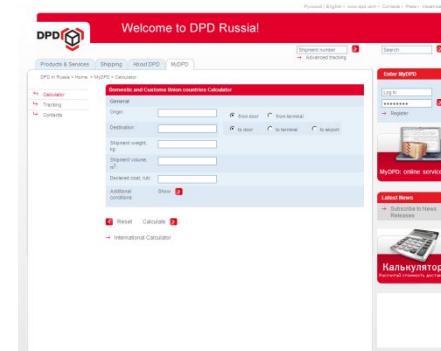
Русский | English • www.dpd.com • Contacts • Press • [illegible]

DPD

Welcome to DPD Russia!

Shipment number

→ Advanced tracking

Search

Products & Services | Shipping | About DPD | MyDPD

DPD in Russia > Home > MyDPD > Calculator

→ Calculator
→ Tracking
→ Contacts

Domestic and Customs Union countries Calculator

General

Origin:

from door from terminal

Destination:

to door to terminal to airport

Shipment weight, kg:

Shipment volume, m³:

Declared cost, rub.:

Additional conditions:

Show

Reset Calculate

→ International Calculator

Enter MyDPD

Log in

••••••••

→ Register

MyDPD: online service

Latest News

→ Subscribe to News Releases

Калькулятор
Рассчитай стоимость достав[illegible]